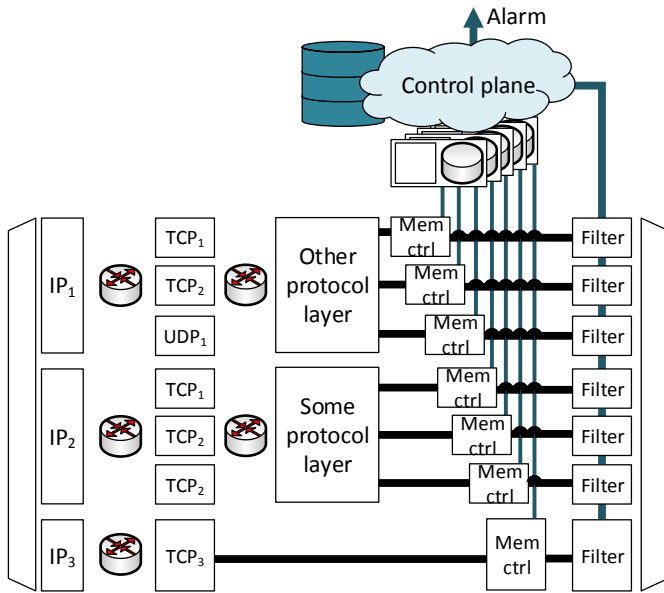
Alarm

Control plane

$IP_1$

$TCP_1$

$TCP_2$

$UDP_1$

Other protocol layer

Mem ctrl

Mem ctrl

Mem ctrl

Filter

Filter

Filter

$IP_2$

$TCP_1$

$TCP_2$

$TCP_2$

Some protocol layer

Mem ctrl

Mem ctrl

Mem ctrl

Filter

Filter

Filter

$IP_3$

$TCP_3$

Mem ctrl

Filter